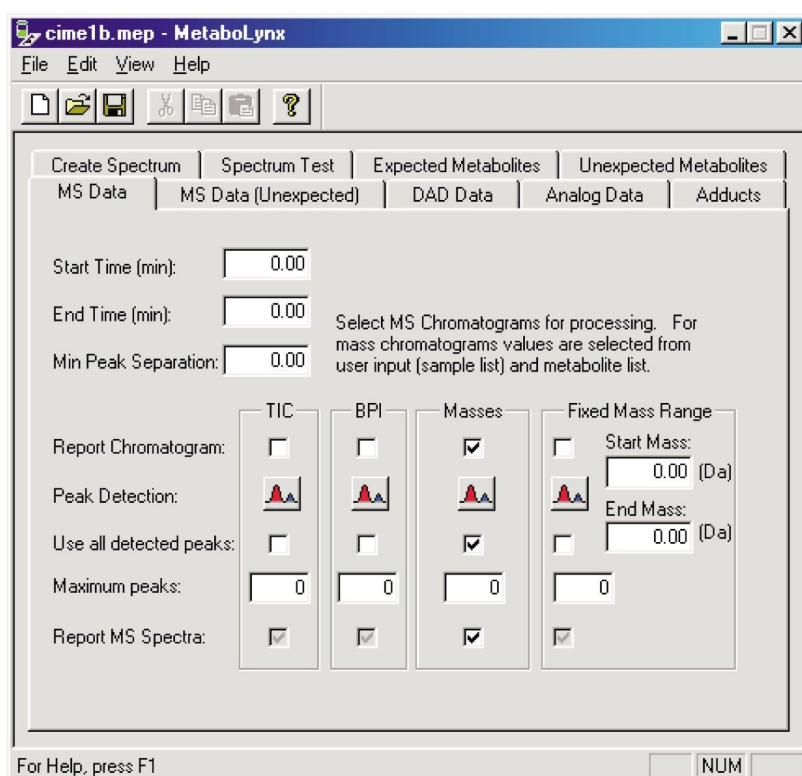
cime1b.mep - MetaboLynx

File Edit View Help

Create Spectrum | Spectrum Test | Expected Metabolites | Unexpected Metabolites
MS Data | MS Data (Unexpected) | DAD Data | Analog Data | Adducts

Start Time (min): 0.00

End Time (min): 0.00

Min Peak Separation: 0.00

Select MS Chromatograms for processing. For mass chromatograms values are selected from user input (sample list) and metabolite list.

TIC

BPI

Masses

Fixed Mass Range

Report Chromatogram:

Peak Detection:

Use all detected peaks:

Maximum peaks: 0 0 0 0

Report MS Spectra:

Start Mass: 0.00 (Da)

End Mass: 0.00 (Da)

For Help, press F1

NUM